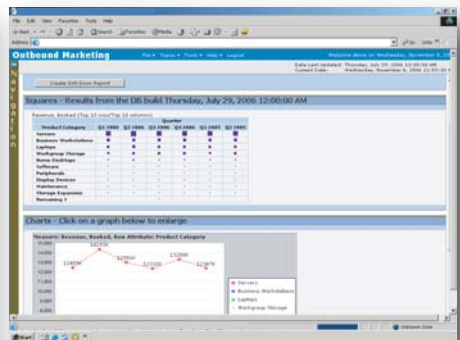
File Edit View Favorites Tools Help

Address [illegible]

Outbound Marketing

File ▾ Topics ▾ Tools ▾ Help ▾ Logout

Welcome demo on Wednesday, November 8, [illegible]

Data Last Updated: Thursday, July 29, 2006 12:00:00 AM
Current Date: Wednesday, November 8, 2006 12:5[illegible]

Navigation

Create Drill Down Report

Squares - Results from the DB build Thursday, July 29, 2006 12:00:00 AM

Revenue, Booked (Top 10 rows/Top 10 columns)

| Product Category | Q1 2004 | Q2 2004 | Q3 2004 | Q4 2004 | Q1 2005 | Q2 2005 |
|---|---|---|---|---|---|---|
| Servers | | | | | | |
| Business Workstations | | | | | | |
| Laptops | | | | | | |
| Workgroup Storage | | | | | | |
| Home Desktops | | | | | | |
| Software | | | | | | |
| Peripherals | | | | | | |
| Display Devices | | | | | | |
| Maintenance | | | | | | |
| Storage Expansion | | | | | | |
| Remaining 1 | | | | | | |

Charts - Click on a graph below to enlarge

Measure: Revenue, Booked, Row Attribute: Product Category

15,000
14,000
13,000
12,000
11,000
10,000
9,000
8,000

124936
142510
129860
125326
132898
123676

Servers
Business Workstations
Laptops
Workgroup Storage

Internet Zone

Start